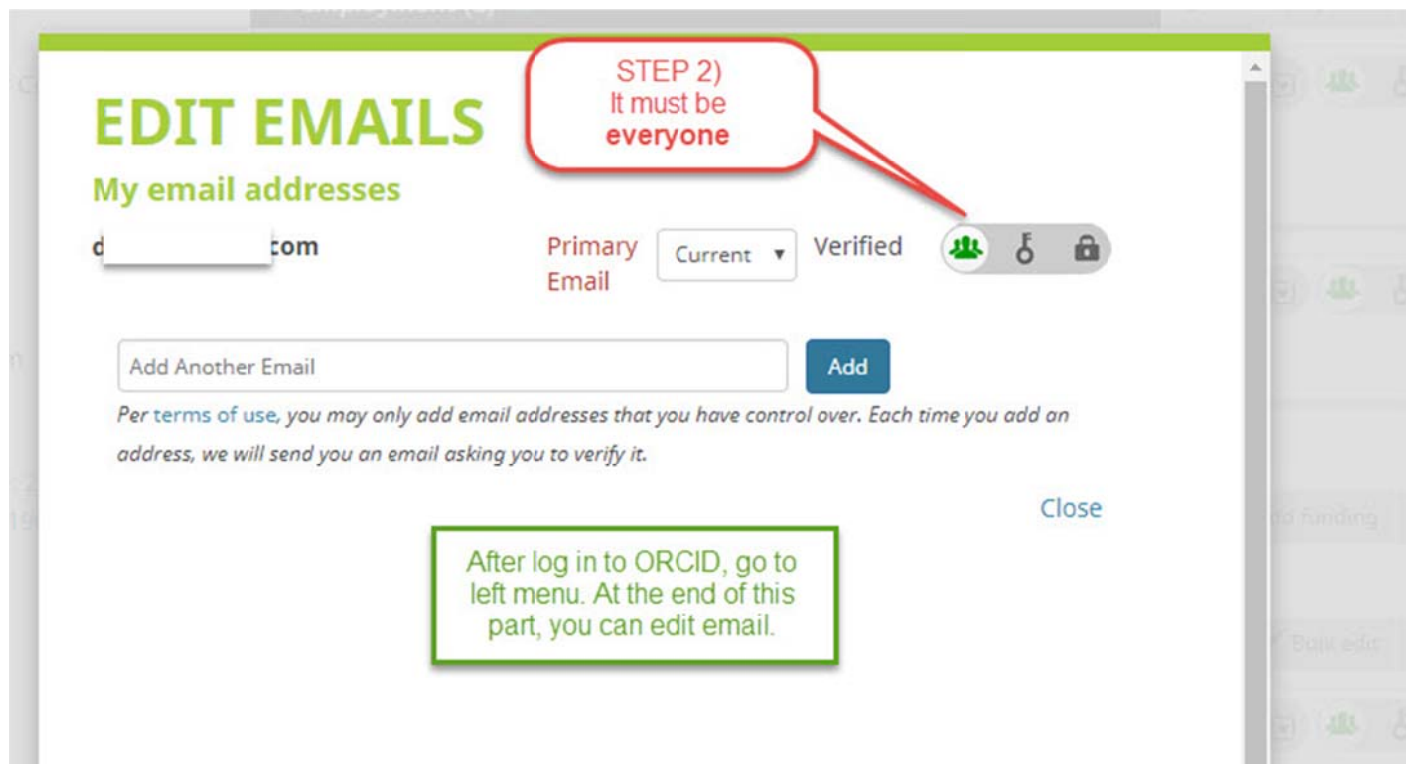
EDIT EMAILS

STEP 2)
It must be
everyone

My email addresses

d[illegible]com Primary Email Current ▾ Verified

Add Another Email

Add

Per terms of use, you may only add email addresses that you have control over. Each time you add an address, we will send you an email asking you to verify it.

Close

After log in to ORCID, go to left menu. At the end of this part, you can edit email.

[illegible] funding

Bulk edit